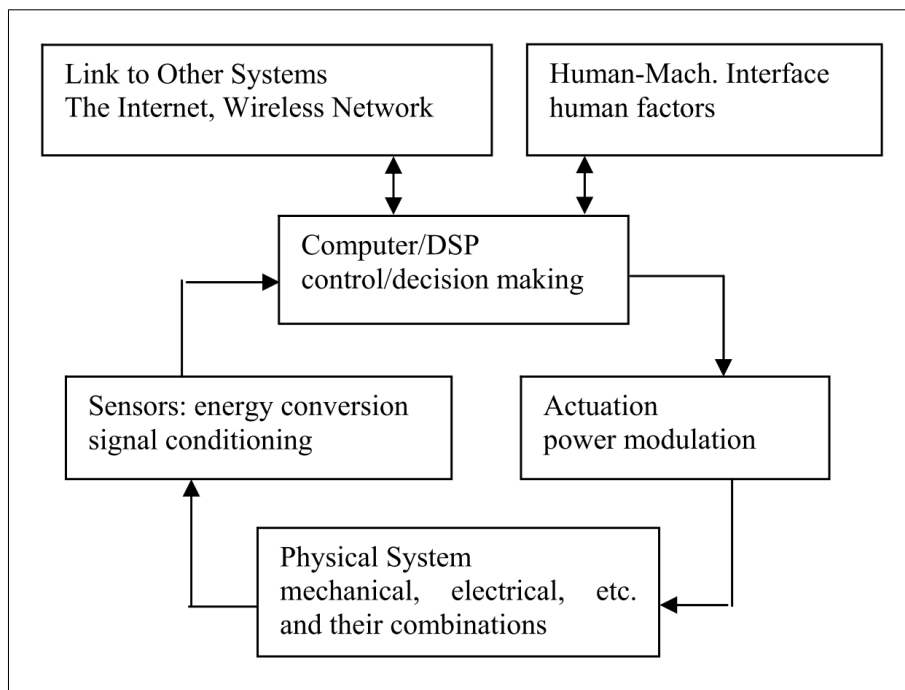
Link to Other Systems
The Internet, Wireless Network

Human-Mach. Interface
human factors

Computer/DSP
control/decision making

Sensors: energy conversion
signal conditioning

Actuation
power modulation

Physical System
mechanical, electrical, etc.
and their combinations